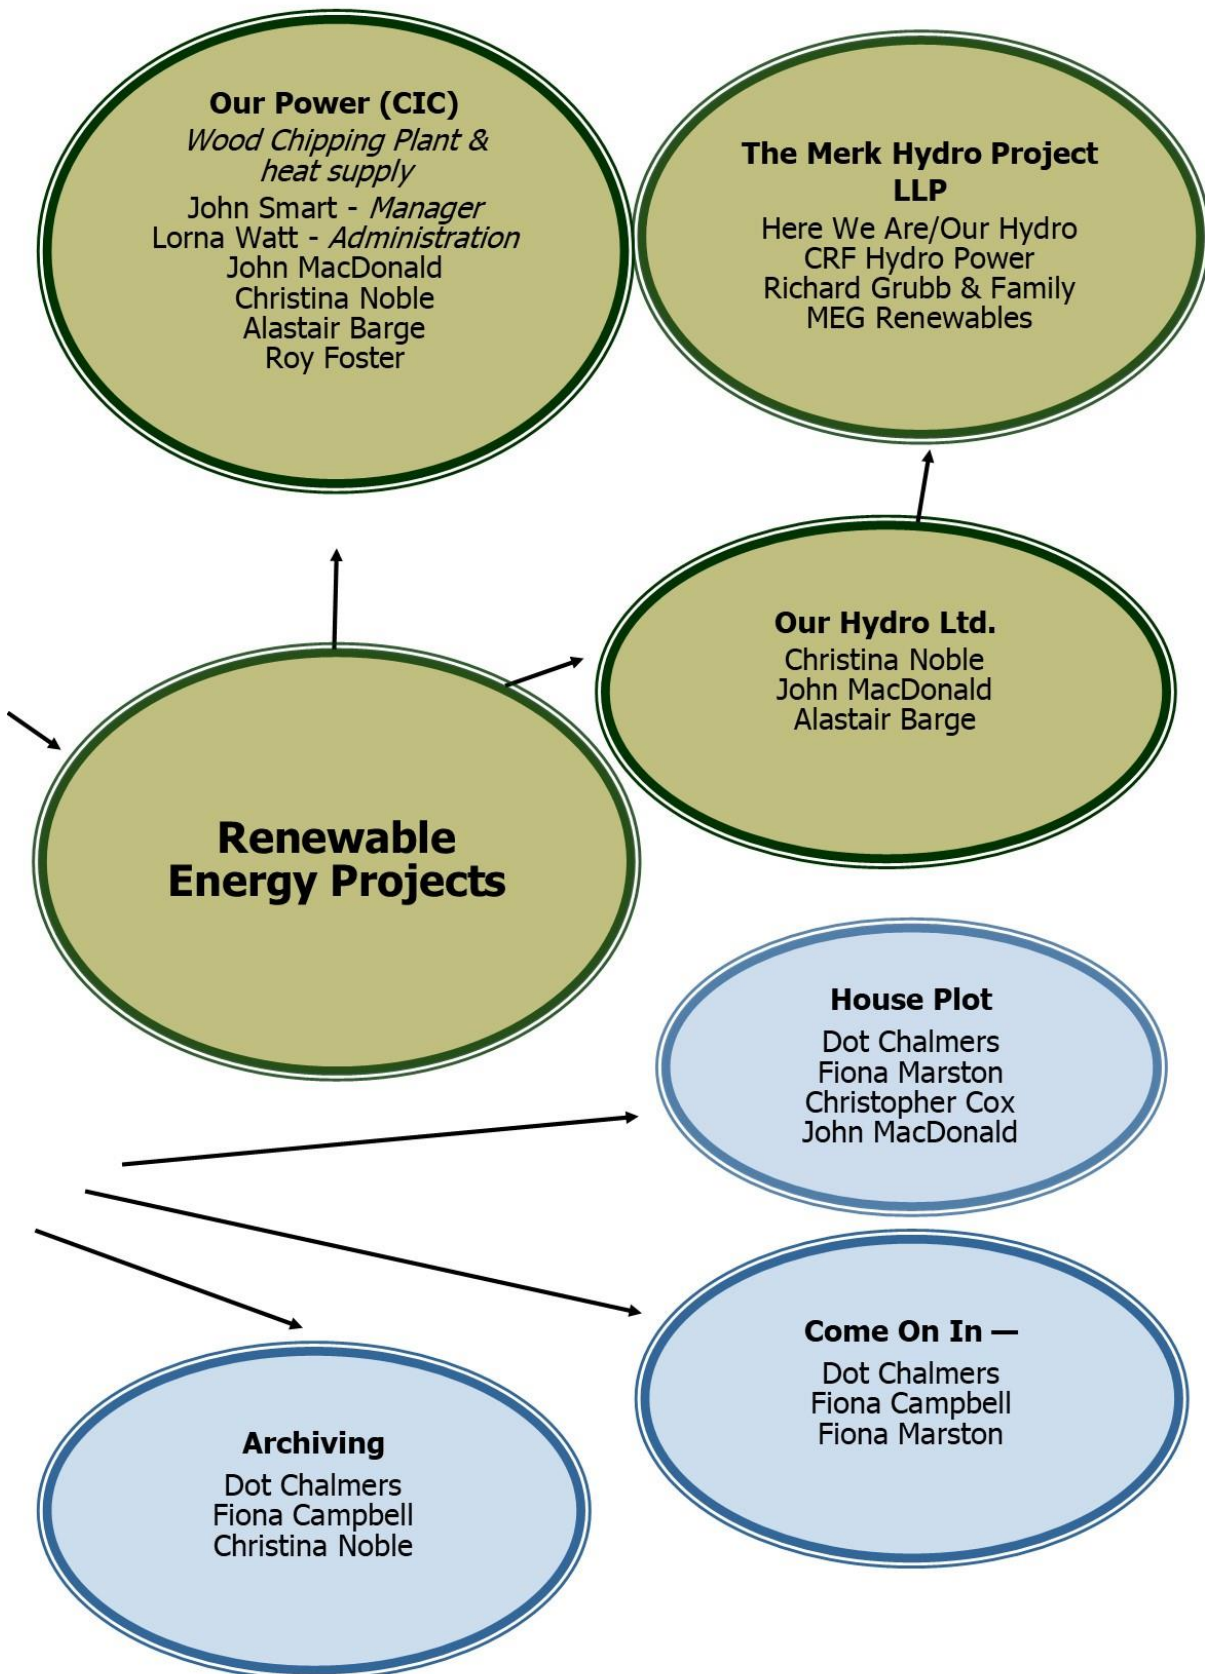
Our Power (CIC)
Wood Chipping Plant & heat supply
John Smart - Manager
Lorna Watt - Administration
John MacDonald
Christina Noble
Alastair Barge
Roy Foster

The Merk Hydro Project LLP
Here We Are/Our Hydro
CRF Hydro Power
Richard Grubb & Family
MEG Renewables

Our Hydro Ltd.
Christina Noble
John MacDonald
Alastair Barge

Renewable Energy Projects

House Plot
Dot Chalmers
Fiona Marston
Christopher Cox
John MacDonald

Come On In —
Dot Chalmers
Fiona Campbell
Fiona Marston

Archiving
Dot Chalmers
Fiona Campbell
Christina Noble